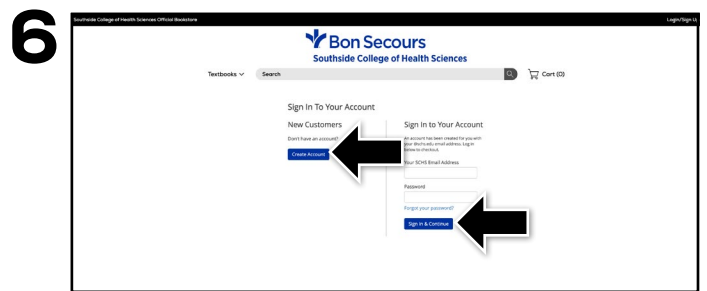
6

Southside College of Health Sciences Official Bookstore

Login/Sign U

Bon Secours
Southside College of Health Sciences

Textbooks

Search

Cart (0)

Sign In To Your Account

New Customers

Don't have an account?

Create Account

Sign in to Your Account

An account has been created for you with your @schs.edu email address. Log in below to checkout.

Your SCHS Email Address

Password

Forgot your password?

Sign in & Continue